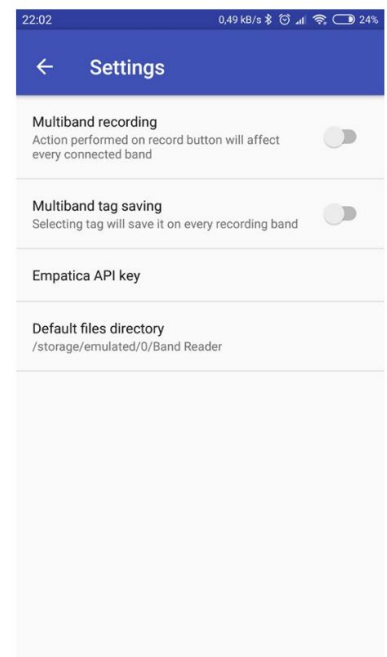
22:02 0,49 kB/s 24%

← Settings

Multiband recording
Action performed on record button will affect every connected band

Multiband tag saving
Selecting tag will save it on every recording band

Empatica API key

Default files directory
/storage/emulated/0/Band Reader